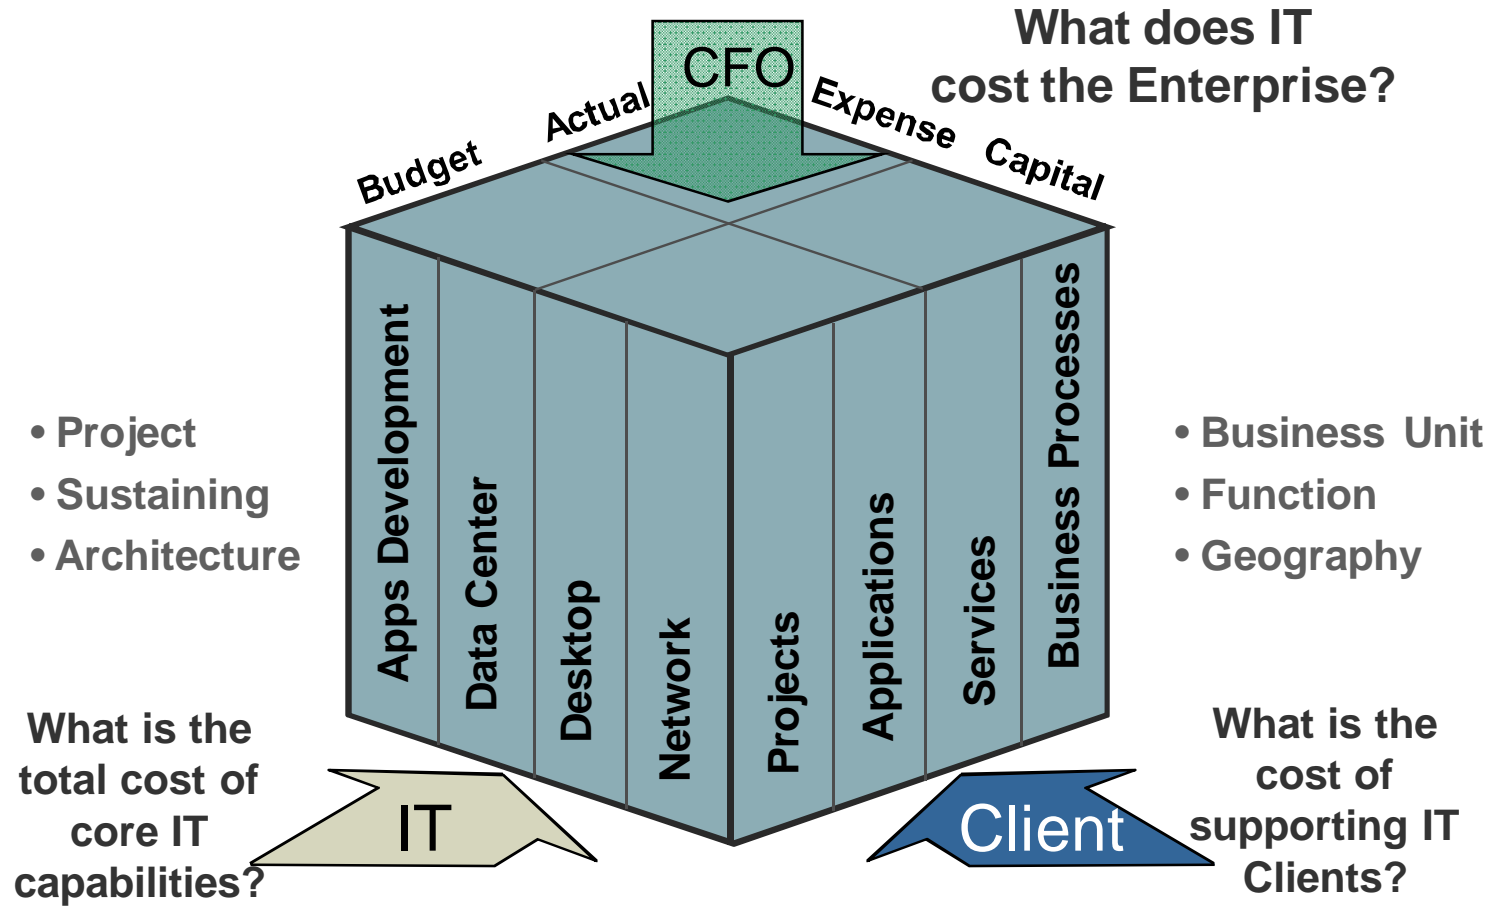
CFO

What does IT cost the Enterprise?

Budget

Actual

Expense

Capital

Apps Development

Data Center

Desktop

Network

Projects

Applications

Services

Business Processes

• Project
• Sustaining
• Architecture

• Business Unit
• Function
• Geography

What is the total cost of core IT capabilities?

IT

Client

What is the cost of supporting IT Clients?